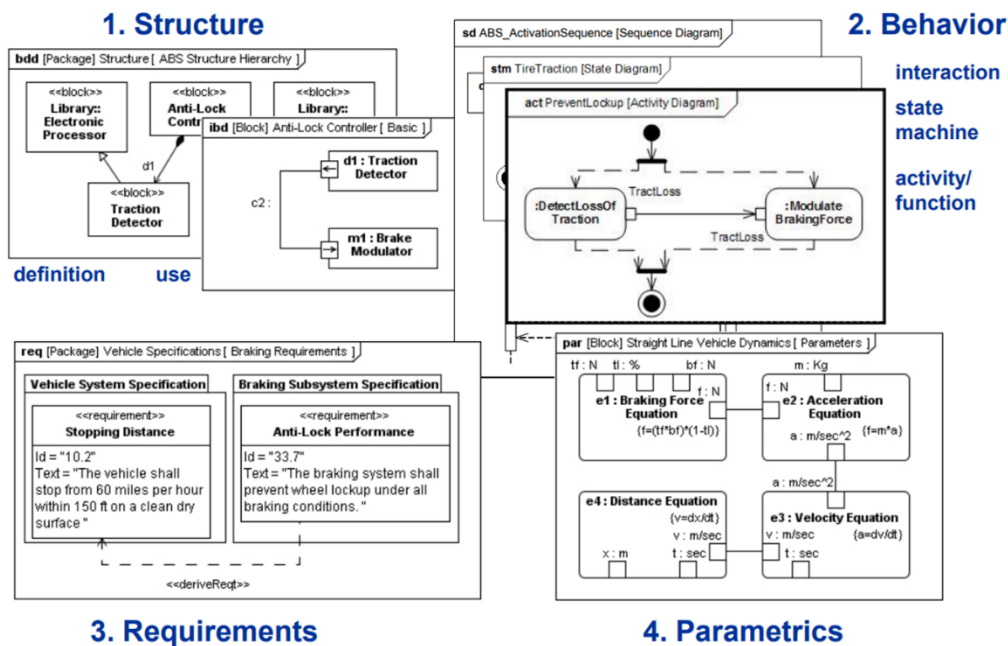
1. Structure

bdd [Package] Structure [ ABS Structure Hierarchy ]

<<block>>
Library::
Electronic
Processor

<<block>>
Anti-Lock
Contr

<<block>>
Library::

d1

<<block>>
Traction
Detector

ibd [Block] Anti-Lock Controller [ Basic ]

d1 : Traction
Detector

c2 :

m1 : Brake
Modulator

definition

use

2. Behavior

sd ABS_ActivationSequence [Sequence Diagram]

stm TireTraction [State Diagram]

act PreventLockup [Activity Diagram]

:DetectLossOf
Traction

TractLoss

:Modulate
BrakingForce

TractLoss

interaction

state
machine

activity/
function

req [Package] Vehicle Specifications [ Braking Requirements ]

Vehicle System Specification

<<requirement>>
Stopping Distance

Id = "10.2"
Text = "The vehicle shall stop from 60 miles per hour within 150 ft on a clean dry surface "

Braking Subsystem Specification

<<requirement>>
Anti-Lock Performance

Id = "33.7"
Text = "The braking system shall prevent wheel lockup under all braking conditions. "

<<deriveReqt>>

par [Block] Straight Line Vehicle Dynamics [ Parameters ]

tf : N
tl : %
bf : N
m : Kg

f : N
e1 : Braking Force
Equation
{f=(tf*bf)*(1-tl)}

f : N
e2 : Acceleration
Equation
{f=m*a}
a : m/sec^2

a : m/sec^2

e4 : Distance Equation
{v=dx/dt}
v : m/sec
x : m
t : sec

v : m/sec
e3 : Velocity Equation
{a=dv/dt}
t : sec

3. Requirements

4. Parametrics